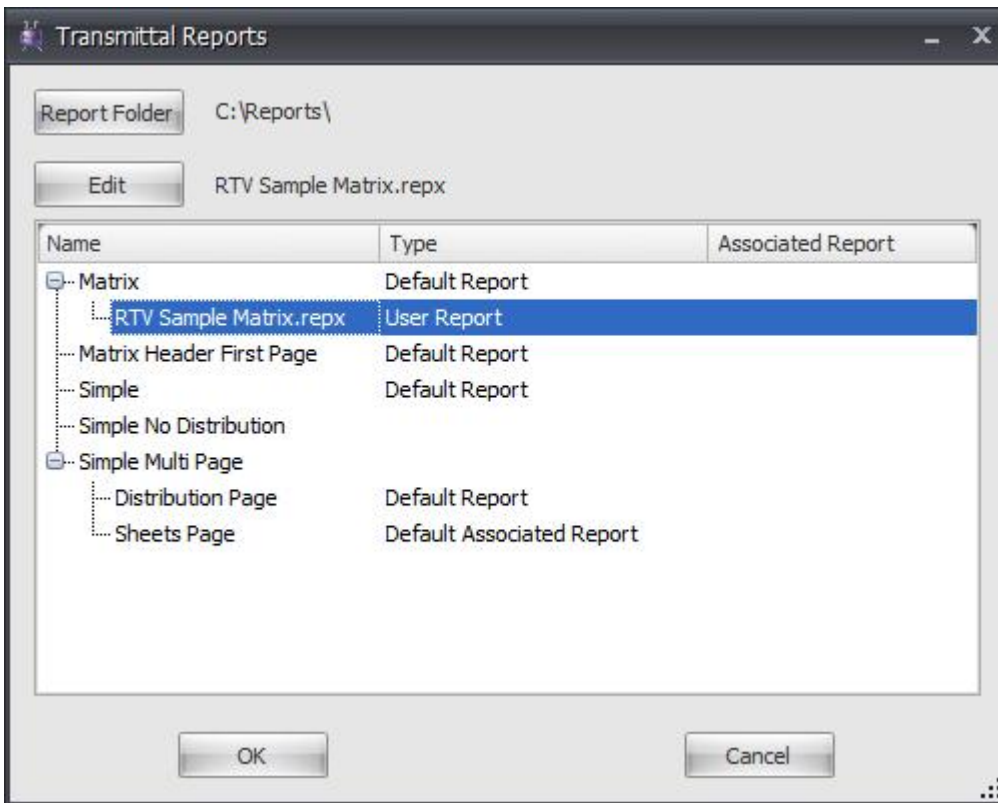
Transmittal Reports

Report Folder C:\Reports\

Edit RTV Sample Matrix.repx

| Name | Type | Associated Report |
|---|---|---|
| Matrix | Default Report | |
| RTV Sample Matrix.repx | User Report | |
| Matrix Header First Page | Default Report | |
| Simple | Default Report | |
| Simple No Distribution | | |
| Simple Multi Page | | |
| Distribution Page | Default Report | |
| Sheets Page | Default Associated Report | |

OK Cancel